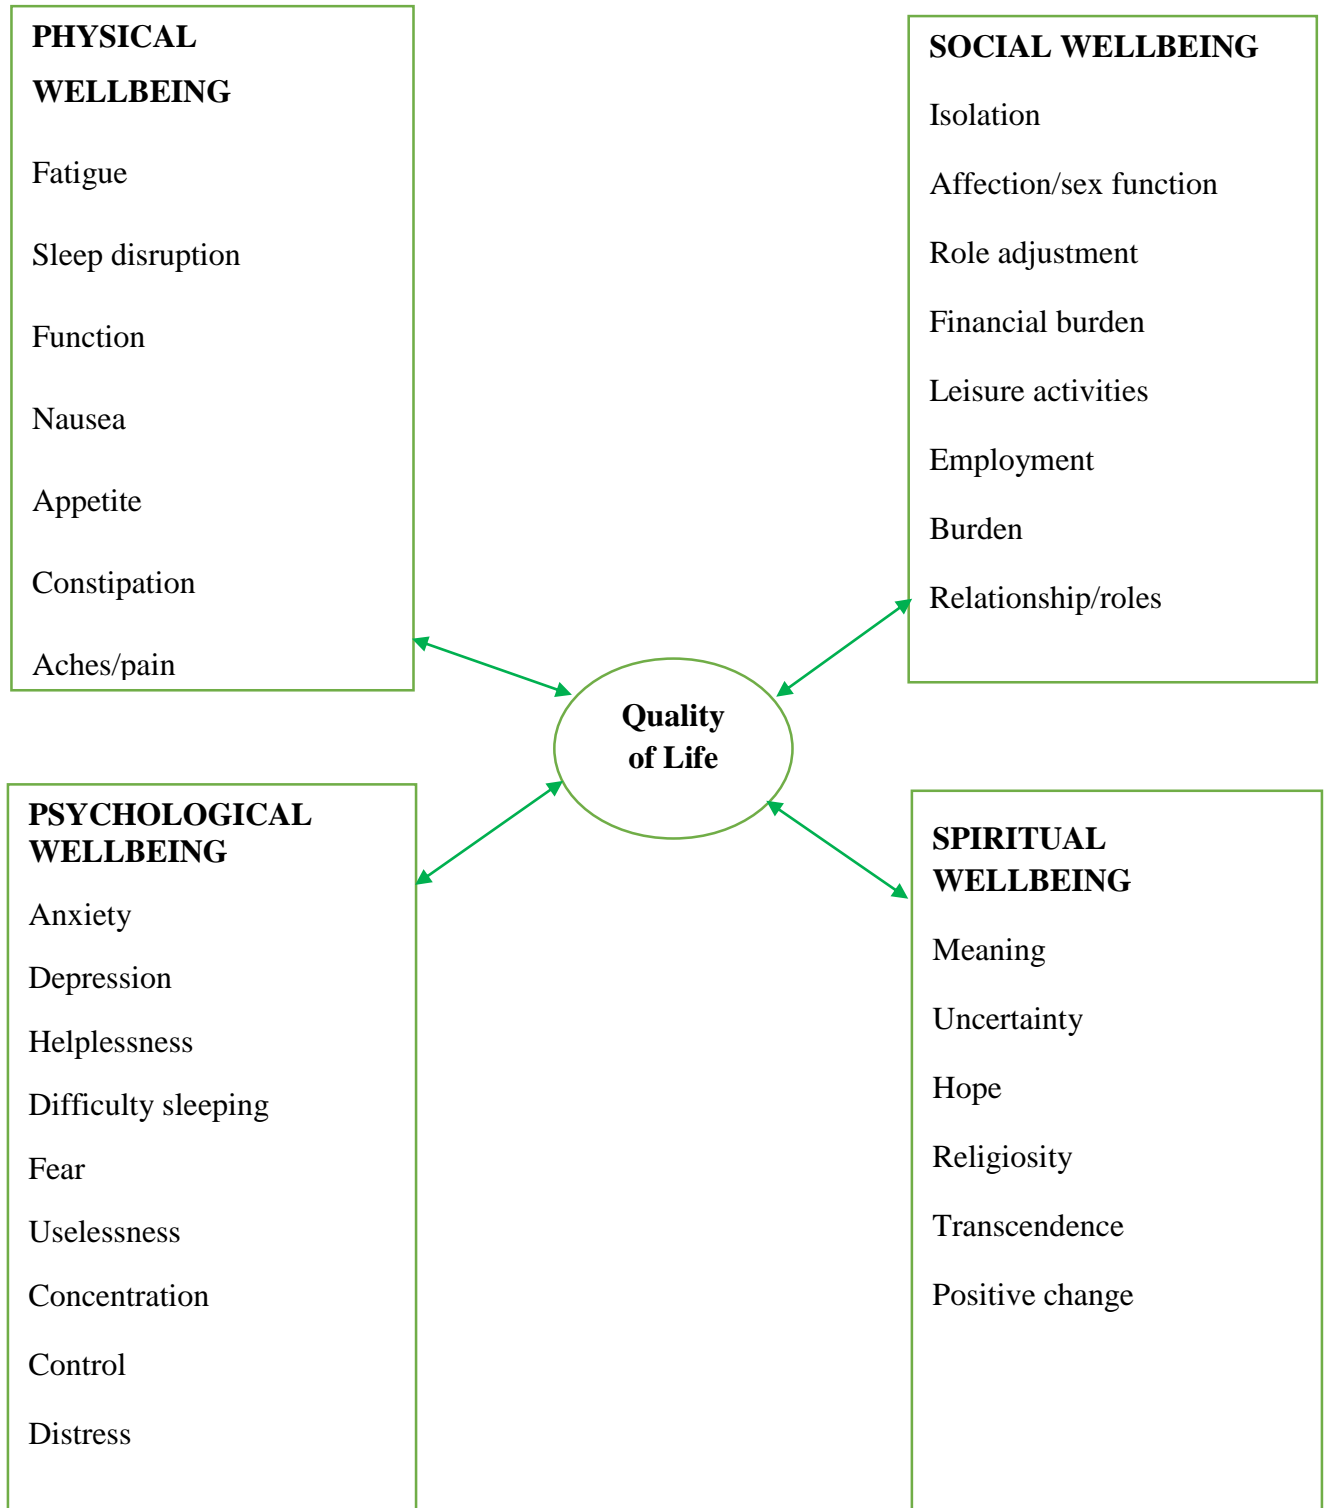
PHYSICAL WELLBEING

Fatigue

Sleep disruption

Function

Nausea

Appetite

Constipation

Aches/pain

SOCIAL WELLBEING

Isolation

Affection/sex function

Role adjustment

Financial burden

Leisure activities

Employment

Burden

Relationship/roles

Quality of Life

PSYCHOLOGICAL WELLBEING

Anxiety

Depression

Helplessness

Difficulty sleeping

Fear

Uselessness

Concentration

Control

Distress

SPIRITUAL WELLBEING

Meaning

Uncertainty

Hope

Religiosity

Transcendence

Positive change